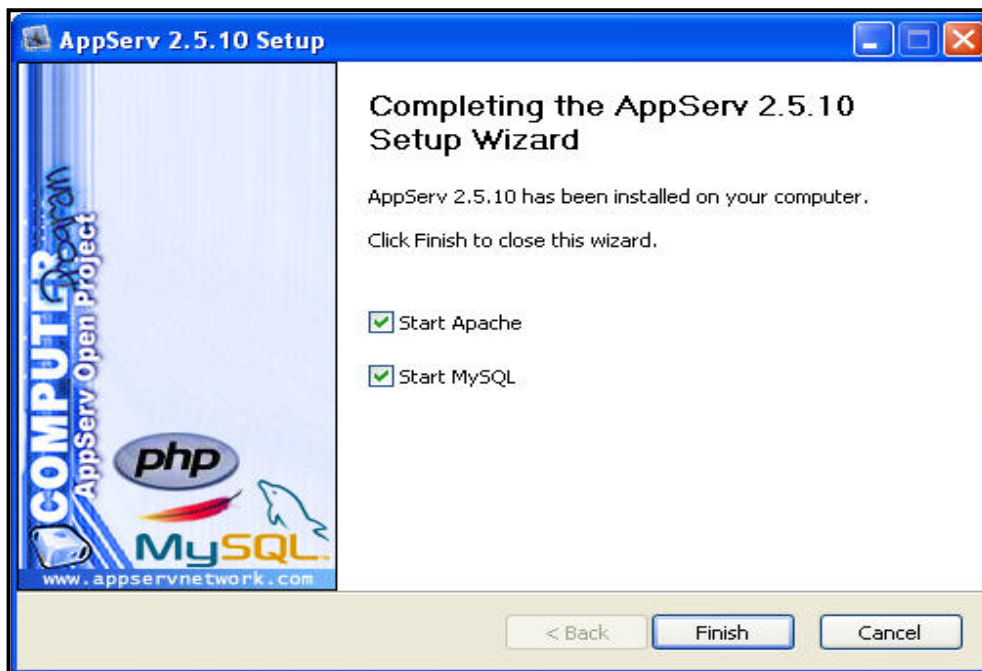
AppServ 2.5.10 Setup

COMPUTER Program
AppServ Open Project
php
MySQL
www.appservnetwork.com

Completing the AppServ 2.5.10 Setup Wizard

AppServ 2.5.10 has been installed on your computer.

Click Finish to close this wizard.

Start Apache

Start MySQL

< Back
Finish
Cancel